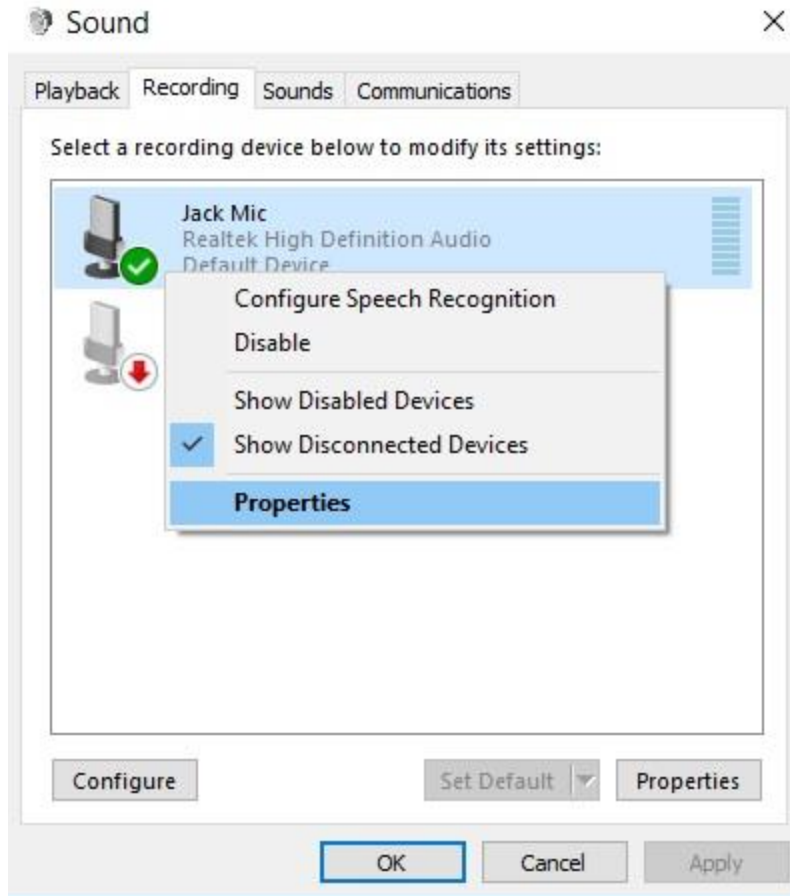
Sound

×

Playback Recording Sounds Communications

Select a recording device below to modify its settings:

Jack Mic
Realtek High Definition Audio
Default Device

Configure Speech Recognition
Disable
Show Disabled Devices
✓ Show Disconnected Devices
Properties

Configure

Set Default

Properties

OK

Cancel

Apply